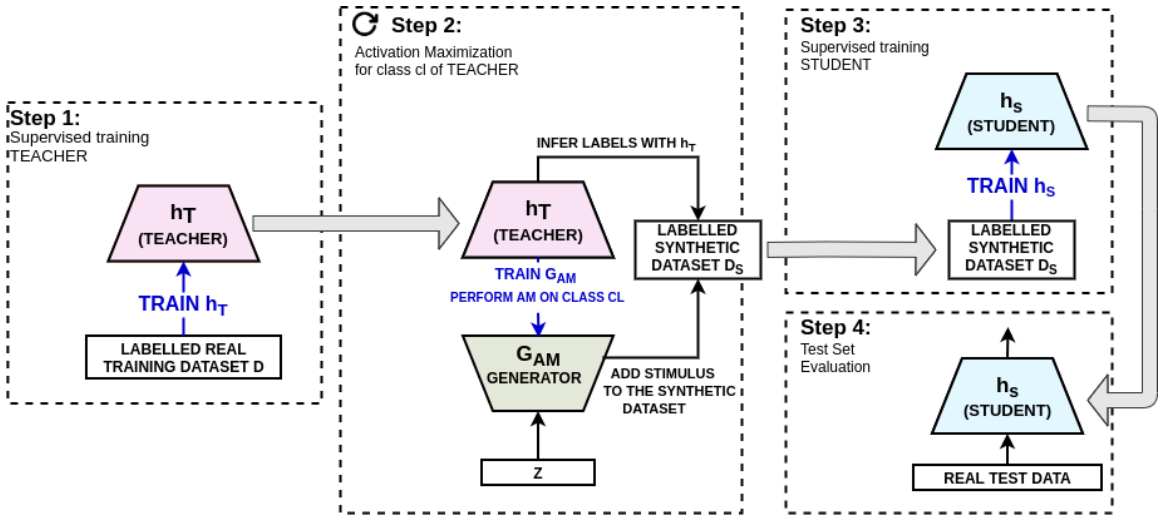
Step 1:
Supervised training
TEACHER

$h_T$
(TEACHER)

TRAIN $h_T$

LABELLED REAL TRAINING DATASET D

Step 2:
Activation Maximization
for class cl of TEACHER

INFER LABELS WITH $h_T$

$h_T$
(TEACHER)

TRAIN $G_{AM}$
PERFORM AM ON CLASS CL

LABELLED SYNTHETIC DATASET $D_S$

$G_{AM}$
GENERATOR

ADD STIMULUS TO THE SYNTHETIC DATASET

Z

Step 3:
Supervised training
STUDENT

$h_S$
(STUDENT)

TRAIN $h_S$

LABELLED SYNTHETIC DATASET $D_S$

Step 4:
Test Set
Evaluation

$h_S$
(STUDENT)

REAL TEST DATA